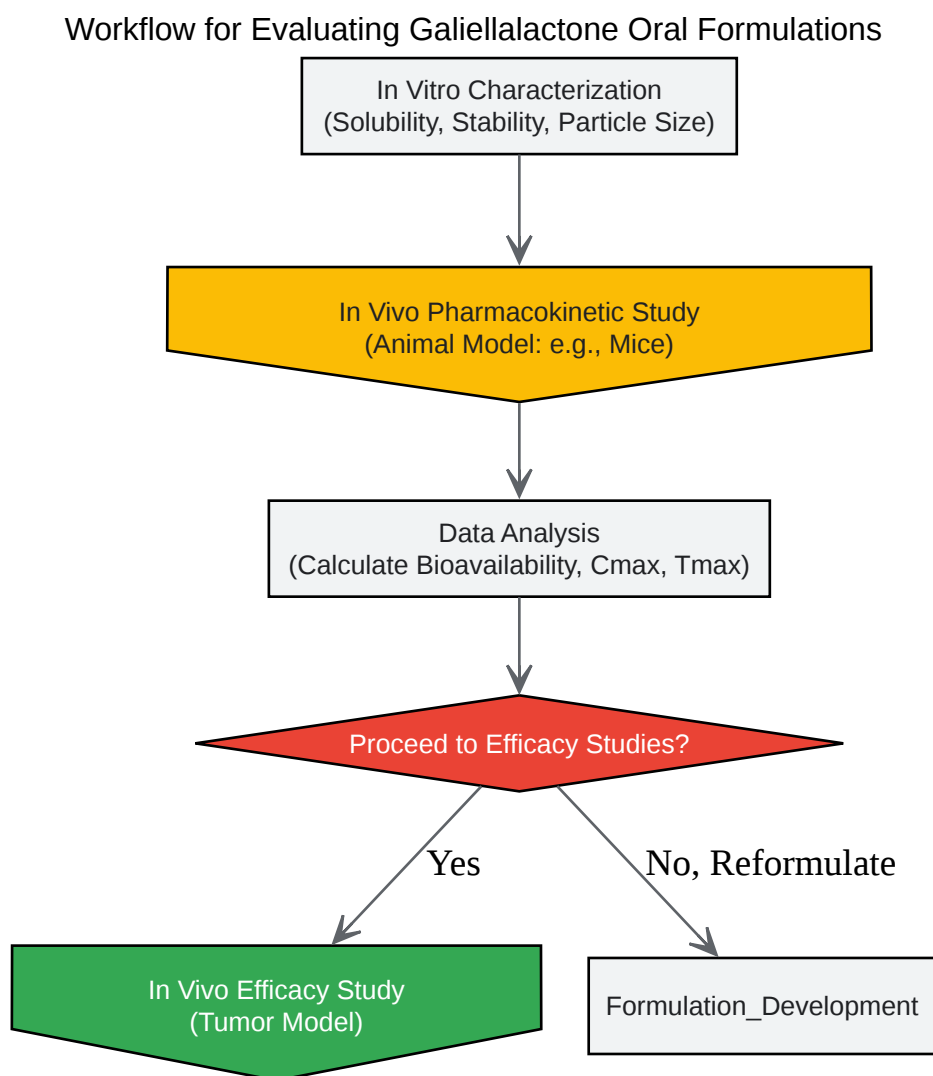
Workflow for Evaluating Galiellalactone Oral Formulations

In Vitro Characterization
(Solubility, Stability, Particle Size)

In Vivo Pharmacokinetic Study
(Animal Model: e.g., Mice)

Data Analysis
(Calculate Bioavailability, Cmax, Tmax)

Proceed to Efficacy Studies?

Yes

No, Reformulate

In Vivo Efficacy Study
(Tumor Model)

Formulation_Development